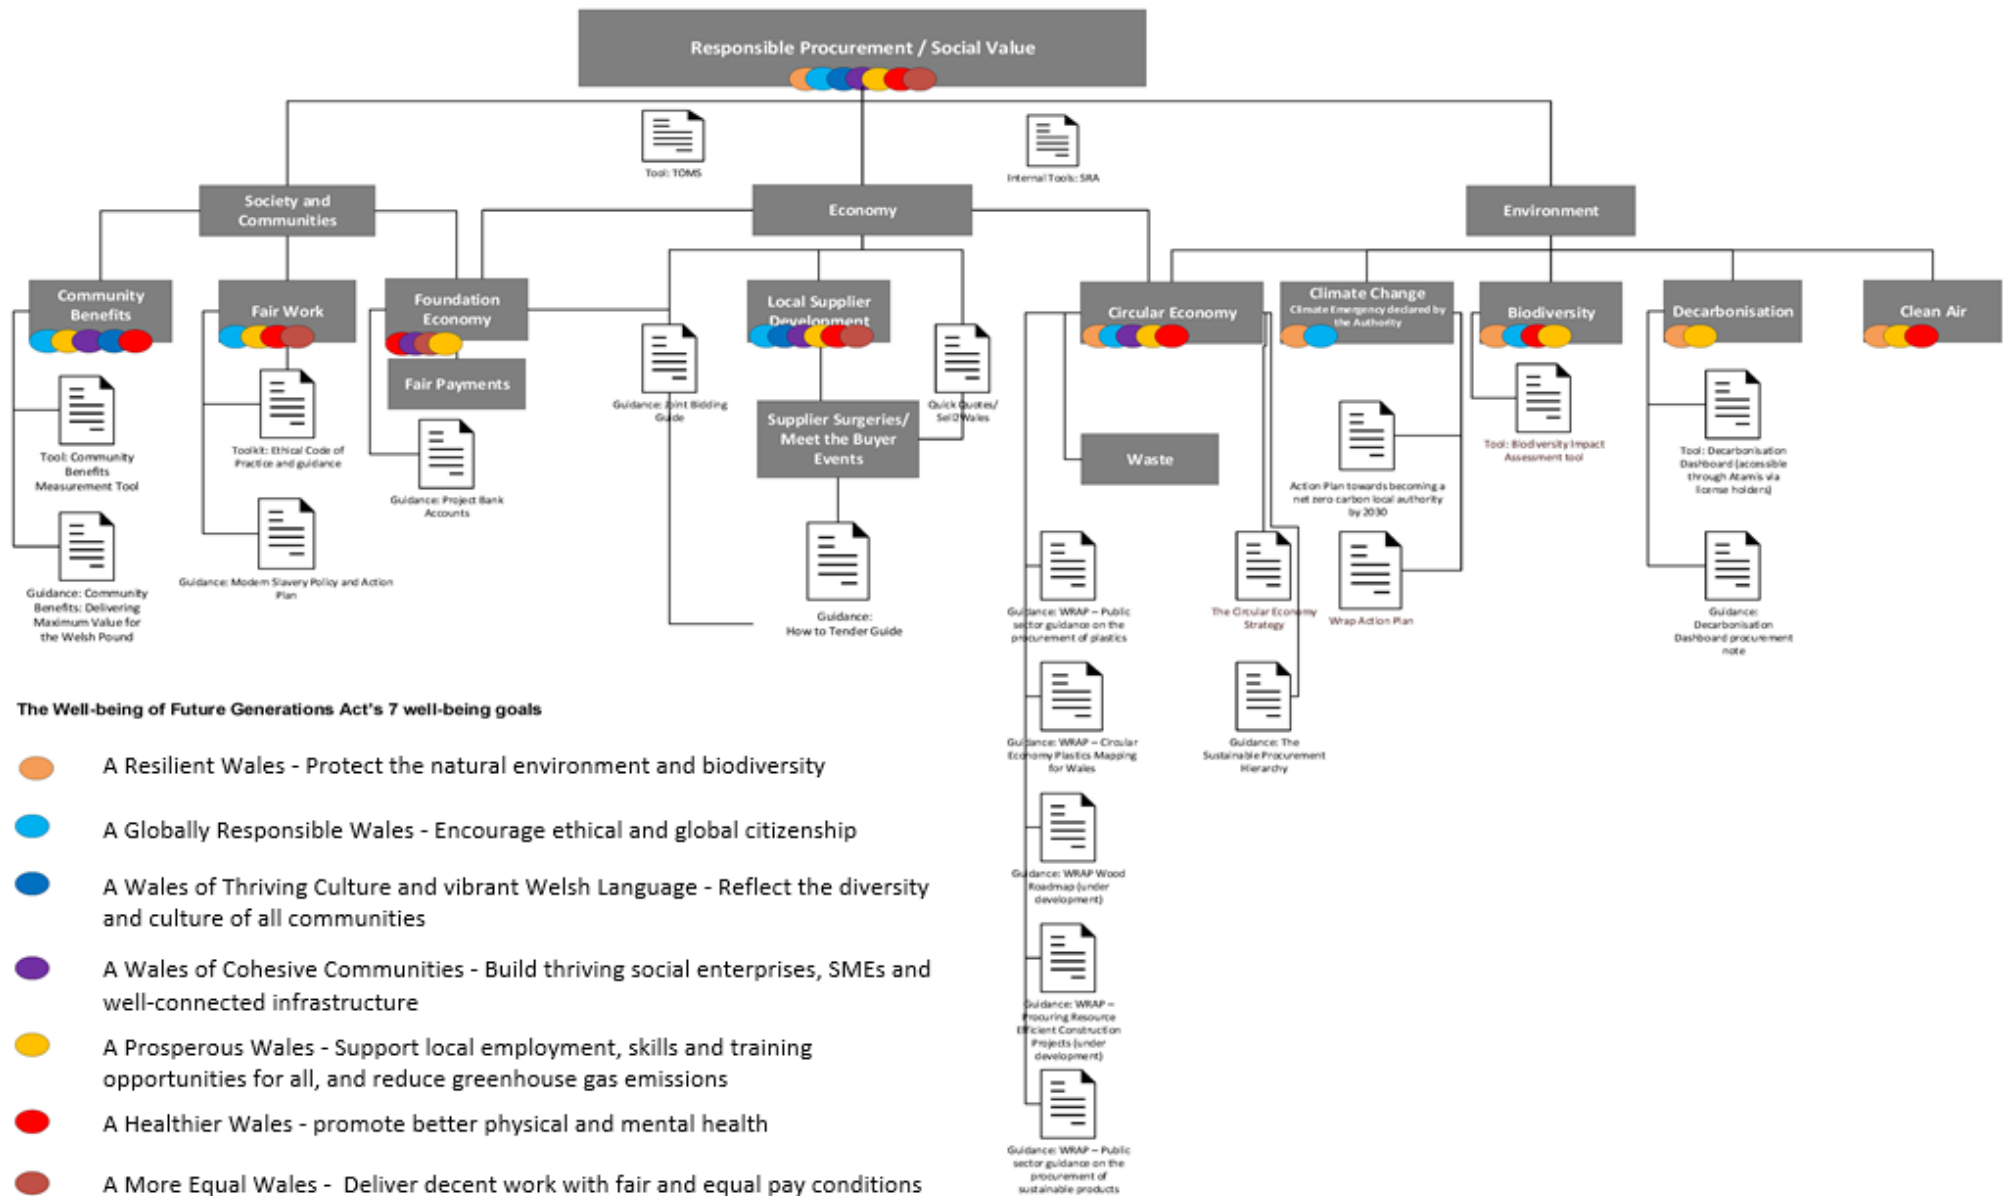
Responsible Procurement / Social Value

Tool: TOMS

Internal Tools: SRA

Society and Communities

Economy

Environment

Community Benefits

Tool: Community Benefits Measurement Tool

Guidance: Community Benefits: Delivering Maximum Value for the Welsh Pound

Fair Work

Toolkit: Ethical Code of Practice and guidance

Guidance: Modern Slavery Policy and Action Plan

Foundation Economy

Fair Payments

Guidance: Project Bank Accounts

Guidance: Joint Bidding Guide

Local Supplier Development

Supplier Surgeries/ Meet the Buyer Events

Guidance: How to Tender Guide

Quick Quotes/ Sell2Wales

Circular Economy

Waste

Guidance: WRAP – Public sector guidance on the procurement of plastics

Guidance: WRAP – Circular Economy Plastics Mapping for Wales

Guidance: WRAP Wood Roadmap (under development)

Guidance: WRAP – Procuring Resource Efficient Construction Projects (under development)

Guidance: WRAP – Public sector guidance on the procurement of sustainable products

The Circular Economy Strategy

Guidance: The Sustainable Procurement Hierarchy

Climate Change
Climate Emergency declared by the Authority

Action Plan towards becoming a net zero carbon local authority by 2030

Wrap Action Plan

Biodiversity

Tool: Biodiversity Impact Assessment tool

Decarbonisation

Tool: Decarbonisation Dashboard (accessible through Atamis via license holders)

Guidance: Decarbonisation Dashboard procurement note

Clean Air

The Well-being of Future Generations Act's 7 well-being goals

A Resilient Wales - Protect the natural environment and biodiversity

A Globally Responsible Wales - Encourage ethical and global citizenship

A Wales of Thriving Culture and vibrant Welsh Language - Reflect the diversity and culture of all communities

A Wales of Cohesive Communities - Build thriving social enterprises, SMEs and well-connected infrastructure

A Prosperous Wales - Support local employment, skills and training opportunities for all, and reduce greenhouse gas emissions

A Healthier Wales - promote better physical and mental health

A More Equal Wales - Deliver decent work with fair and equal pay conditions